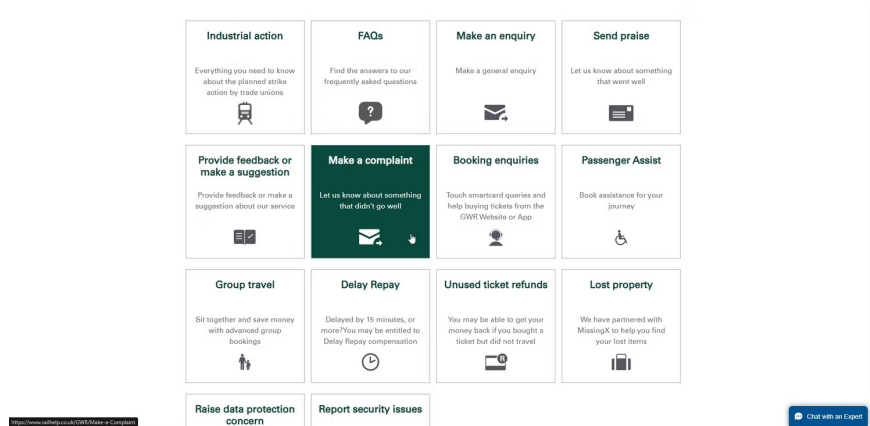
Industrial action

Everything you need to know about the planned strike action by trade unions

FAQs

Find the answers to our frequently asked questions

Make an enquiry

Make a general enquiry

Send praise

Let us know about something that went well

Provide feedback or make a suggestion

Provide feedback or make a suggestion about our service

Make a complaint

Let us know about something that didn't go well

Booking enquiries

Touch smartcard queries and help buying tickets from the GWR Website or App

Passenger Assist

Book assistance for your journey

Group travel

Sit together and save money with advanced group bookings

Delay Repay

Delayed by 15 minutes, or more?You may be entitled to Delay Repay compensation

Unused ticket refunds

You may be able to get your money back if you bought a ticket but did not travel

Lost property

We have partnered with MissingX to help you find your lost items

Raise data protection concern

Report security issues

https://www.railhelp.co.uk/GWR/Make-a-Complaint

Chat with an Expert